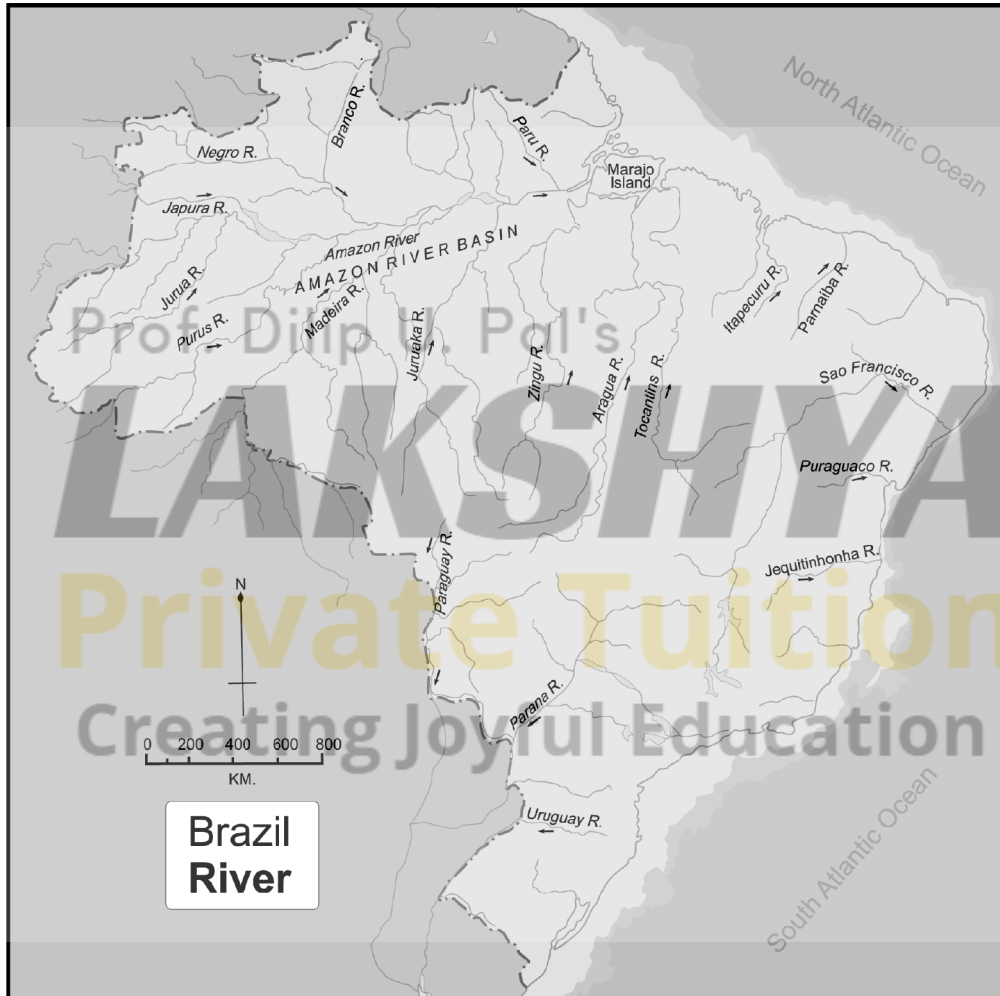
North Atlantic Ocean

Negro R.

Branco R.

Paru R.

Marajo Island

Japura R.

Amazon River

AMAZON RIVER BASIN

Jurua R.

Purus R.

Madeira R.

Juruaka R.

Zingu R.

Aragua R.

Tocantins R.

Itapecuru R.

Parnaiba R.

Sao Francisco R.

Puraguaco R.

Paraguay R.

Jequitinhonha R.

Parana R.

Uruguay R.

South Atlantic Ocean

N

0 200 400 600 800

KM.

Brazil
River

Prof. Dilip U. Pol's
LAKSHYA
Private Tuition
Creating Joyful Education